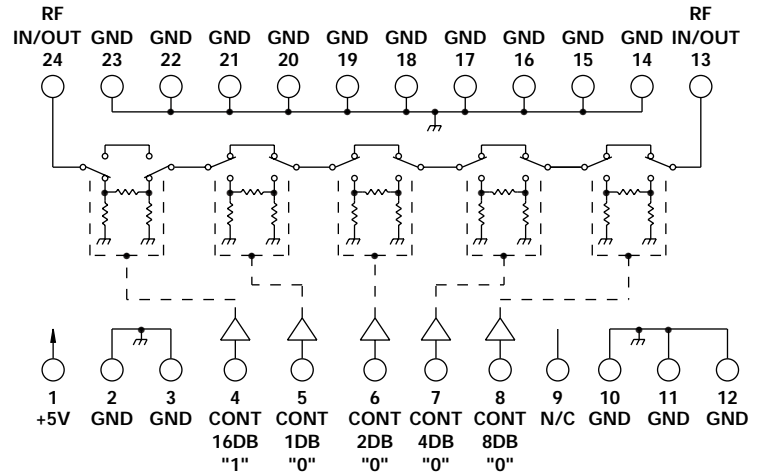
RF IN/OUT 24
GND 23
GND 22
GND 21
GND 20
GND 19
GND 18
GND 17
GND 16
GND 15
GND 14
RF IN/OUT 13

1 +5V
2 GND
3 GND
4 CONT 16DB "1"
5 CONT 1DB "0"
6 CONT 2DB "0"
7 CONT 4DB "0"
8 CONT 8DB "0"
9 N/C
10 GND
11 GND
12 GND